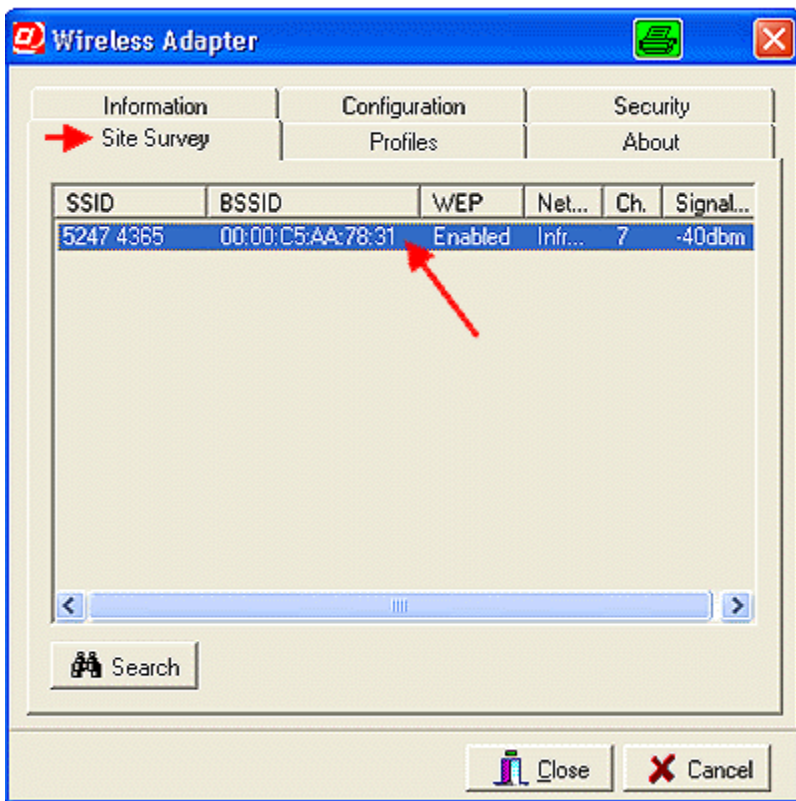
Wireless Adapter

Information Configuration Security
Site Survey Profiles About

| SSID | BSSID | WEP | Net... | Ch. | Signal... |
|---|---|---|---|---|---|
| 5247 4365 | 00:00:C5:AA:78:31 | Enabled | Infr... | 7 | -40dbm |

Search

Close Cancel